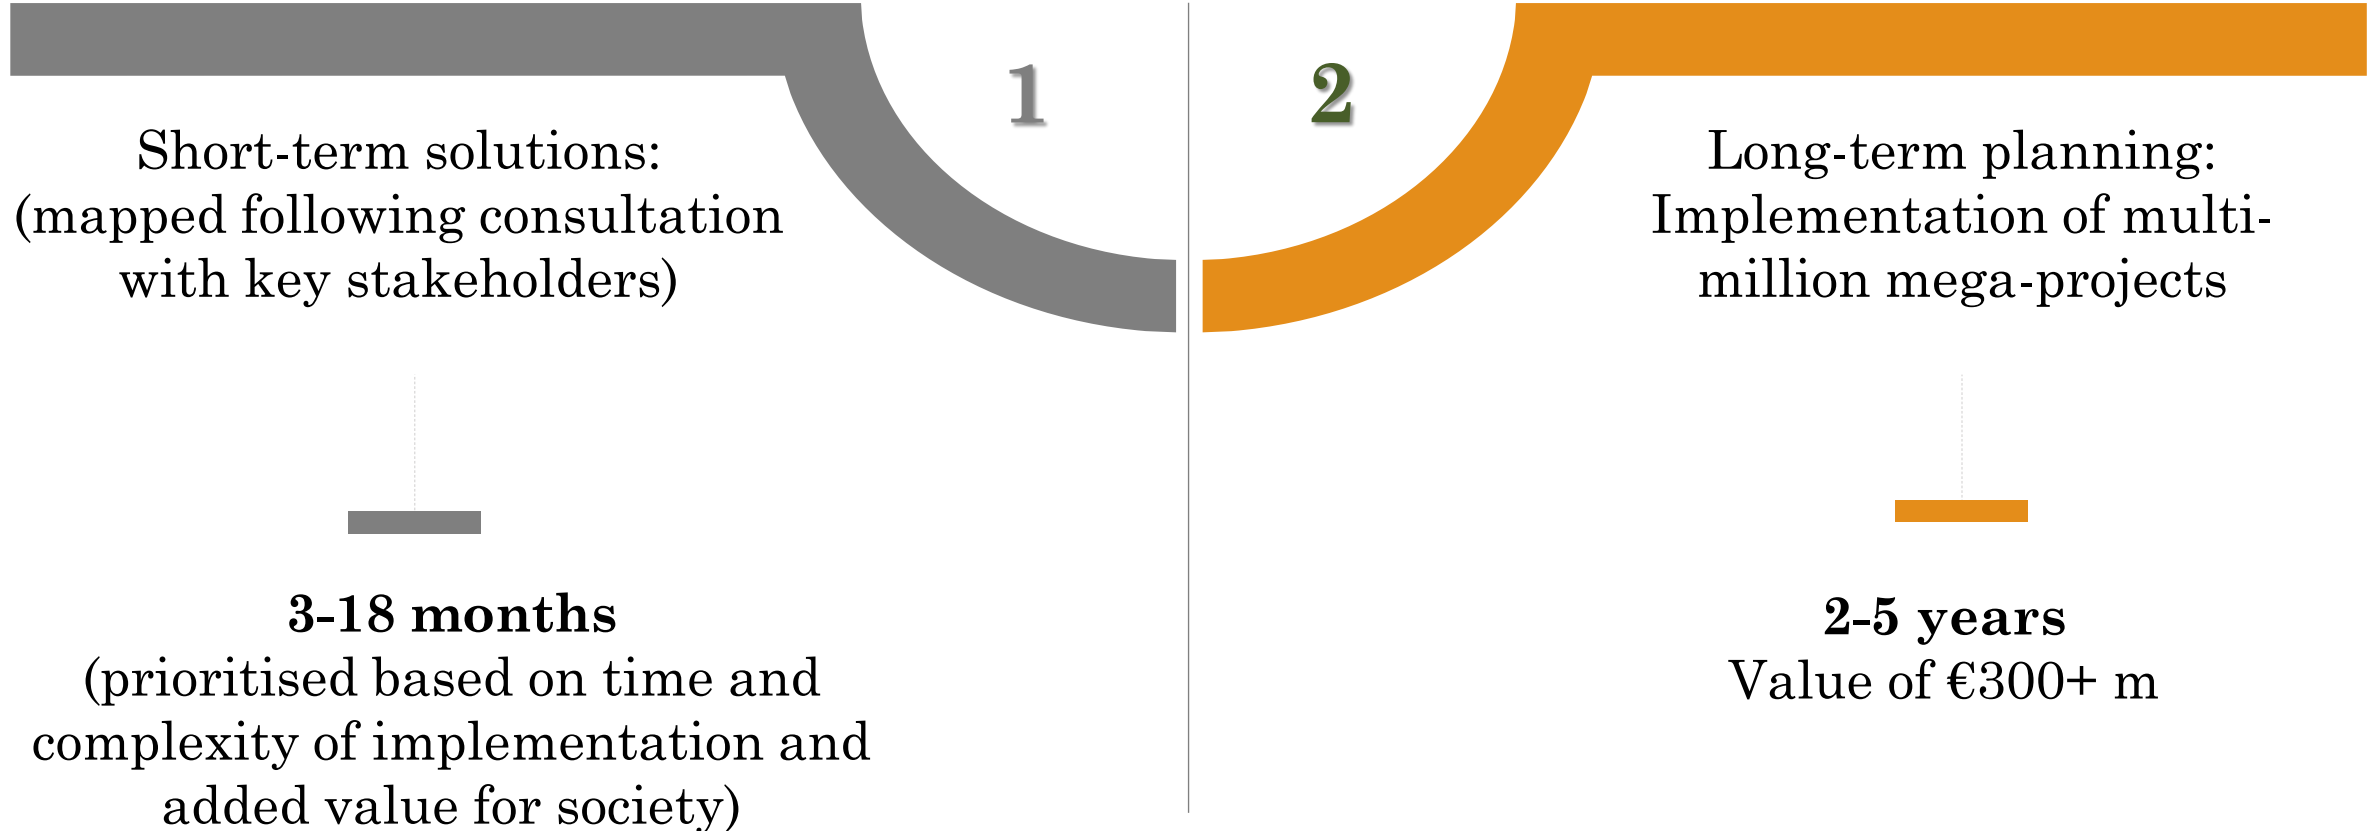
1

Short-term solutions: (mapped following consultation with key stakeholders)

**3-18 months**
(prioritised based on time and complexity of implementation and added value for society)

2

Long-term planning: Implementation of multi-million mega-projects

**2-5 years**
Value of €300+ m